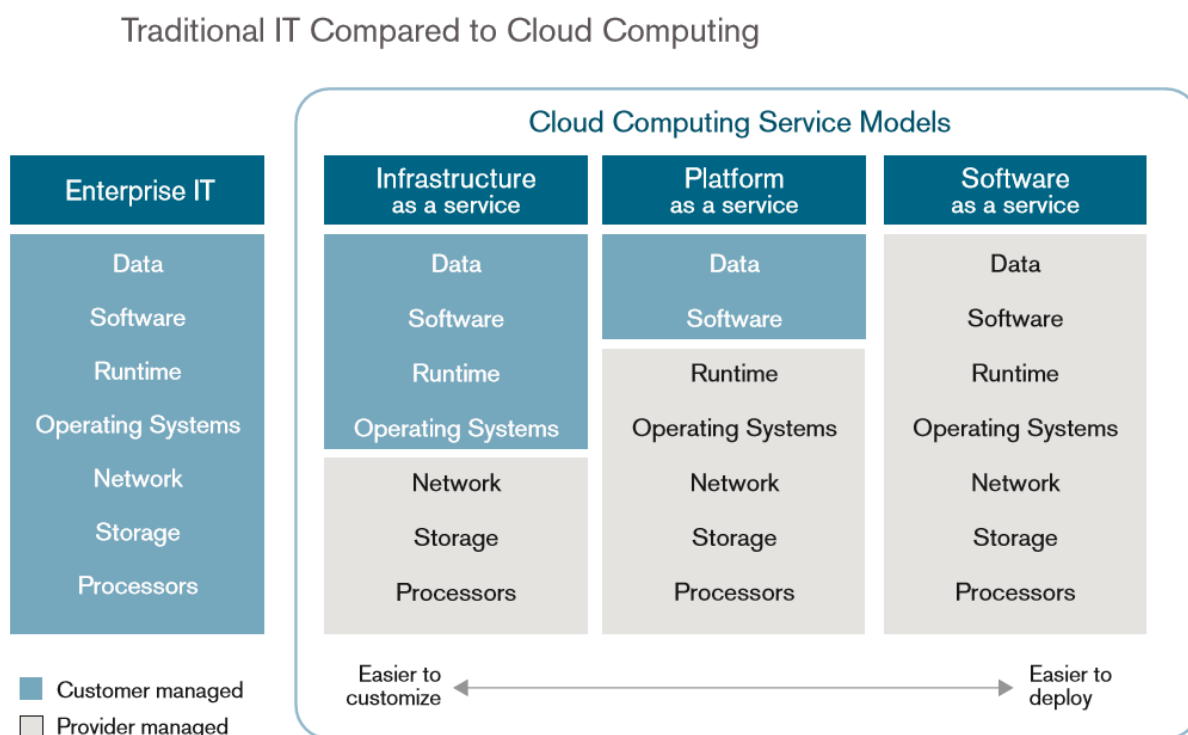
Traditional IT Compared to Cloud Computing

Cloud Computing Service Models

Enterprise IT

Data
Software
Runtime
Operating Systems
Network
Storage
Processors

Infrastructure as a service

Data
Software
Runtime
Operating Systems
Network
Storage
Processors

Platform as a service

Data
Software
Runtime
Operating Systems
Network
Storage
Processors

Software as a service

Data
Software
Runtime
Operating Systems
Network
Storage
Processors

Customer managed
Provider managed

Easier to customize

Easier to deploy